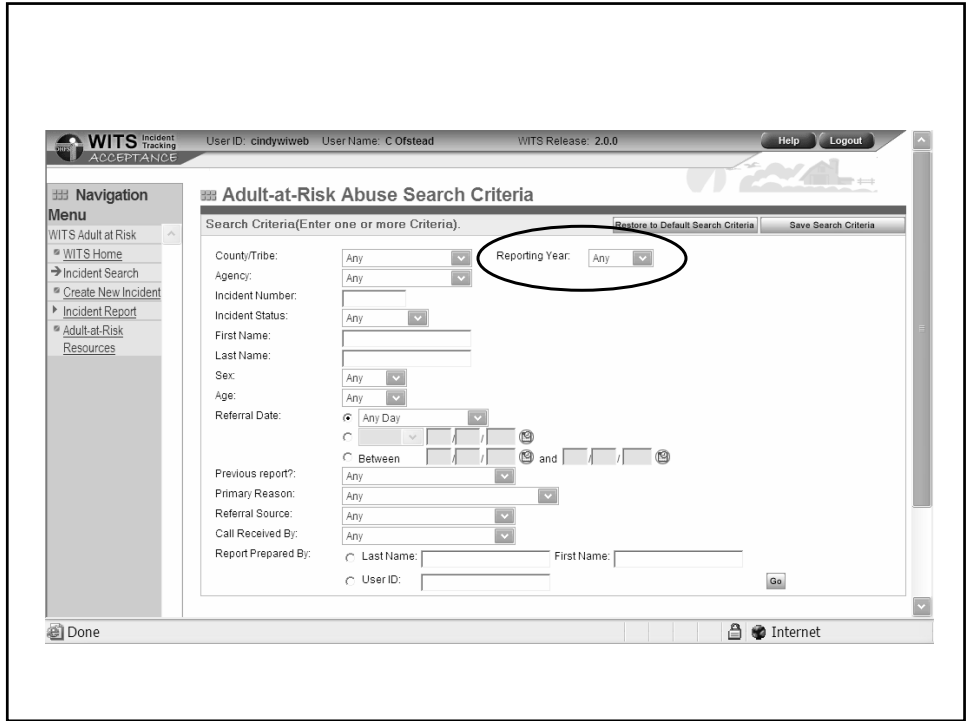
WITS Incident Tracking
ACCEPTANCE
User ID: cindywiweb User Name: C Ofstead WITS Release: 2.0.0
Help Logout

Navigation Menu
WITS Adult at Risk
WITS Home
Incident Search
Create New Incident
Incident Report
Adult-at-Risk Resources

Adult-at-Risk Abuse Search Criteria
Search Criteria(Enter one or more Criteria).
Restore to Default Search Criteria
Save Search Criteria

County/Tribe: Any
Reporting Year: Any
Agency: Any
Incident Number:
Incident Status: Any
First Name:
Last Name:
Sex: Any
Age: Any
Referral Date: Any Day
Between and
Previous report?: Any
Primary Reason: Any
Referral Source: Any
Call Received By: Any
Report Prepared By: Last Name: First Name:
User ID:
Go

Done
Internet